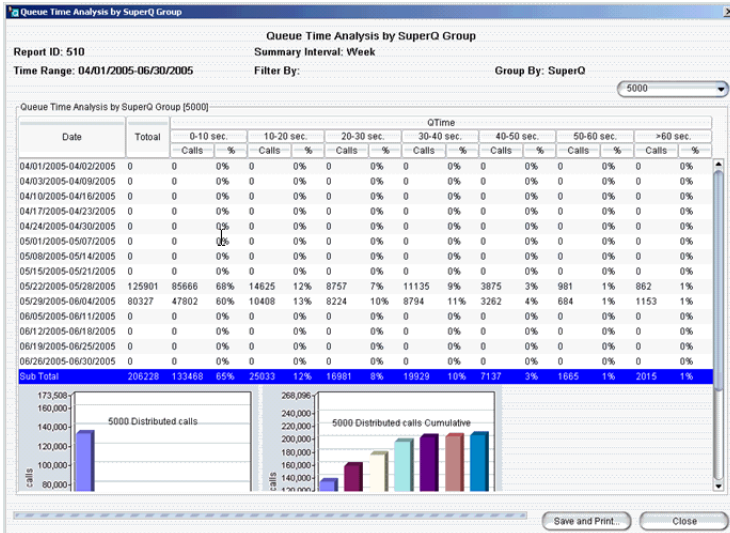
Queue Time Analysis by SuperQ Group

Queue Time Analysis by SuperQ Group

Report ID: 510

Summary Interval: Week

Time Range: 04/01/2005-06/30/2005

Filter By:

Group By: SuperQ

5000

Queue Time Analysis by SuperQ Group [5000]

| Date | Toatal | 0-10 sec. Calls | % | 10-20 sec. Calls | % | 20-30 sec. Calls | % | 30-40 sec. Calls | % | 40-50 sec. Calls | % | 50-60 sec. Calls | % | >60 sec. Calls | % |
|---|---|---|---|---|---|---|---|---|---|---|---|---|---|---|---|
| 04/01/2005-04/02/2005 | 0 | 0 | 0% | 0 | 0% | 0 | 0% | 0 | 0% | 0 | 0% | 0 | 0% | 0 | 0% |
| 04/03/2005-04/09/2005 | 0 | 0 | 0% | 0 | 0% | 0 | 0% | 0 | 0% | 0 | 0% | 0 | 0% | 0 | 0% |
| 04/10/2005-04/16/2005 | 0 | 0 | 0% | 0 | 0% | 0 | 0% | 0 | 0% | 0 | 0% | 0 | 0% | 0 | 0% |
| 04/17/2005-04/23/2005 | 0 | 0 | 0% | 0 | 0% | 0 | 0% | 0 | 0% | 0 | 0% | 0 | 0% | 0 | 0% |
| 04/24/2005-04/30/2005 | 0 | 0 | 0% | 0 | 0% | 0 | 0% | 0 | 0% | 0 | 0% | 0 | 0% | 0 | 0% |
| 05/01/2005-05/07/2005 | 0 | 0 | 0% | 0 | 0% | 0 | 0% | 0 | 0% | 0 | 0% | 0 | 0% | 0 | 0% |
| 05/08/2005-05/14/2005 | 0 | 0 | 0% | 0 | 0% | 0 | 0% | 0 | 0% | 0 | 0% | 0 | 0% | 0 | 0% |
| 05/15/2005-05/21/2005 | 0 | 0 | 0% | 0 | 0% | 0 | 0% | 0 | 0% | 0 | 0% | 0 | 0% | 0 | 0% |
| 05/22/2005-05/28/2005 | 125901 | 85666 | 68% | 14625 | 12% | 8757 | 7% | 11135 | 9% | 3875 | 3% | 981 | 1% | 862 | 1% |
| 05/29/2005-06/04/2005 | 80327 | 47802 | 60% | 10408 | 13% | 8224 | 10% | 8794 | 11% | 3262 | 4% | 684 | 1% | 1153 | 1% |
| 06/05/2005-06/11/2005 | 0 | 0 | 0% | 0 | 0% | 0 | 0% | 0 | 0% | 0 | 0% | 0 | 0% | 0 | 0% |
| 06/12/2005-06/18/2005 | 0 | 0 | 0% | 0 | 0% | 0 | 0% | 0 | 0% | 0 | 0% | 0 | 0% | 0 | 0% |
| 06/19/2005-06/25/2005 | 0 | 0 | 0% | 0 | 0% | 0 | 0% | 0 | 0% | 0 | 0% | 0 | 0% | 0 | 0% |
| 06/26/2005-06/30/2005 | 0 | 0 | 0% | 0 | 0% | 0 | 0% | 0 | 0% | 0 | 0% | 0 | 0% | 0 | 0% |
| Sub Total | 206228 | 133468 | 65% | 25033 | 12% | 16981 | 8% | 19929 | 10% | 7137 | 3% | 1665 | 1% | 2015 | 1% |

QTime

173,508
160,000
140,000
120,000
100,000
80,000
calls
5000 Distributed calls

268,096
240,000
220,000
200,000
180,000
160,000
140,000
120,000
calls
5000 Distributed calls Cumulative

Save and Print...
Close